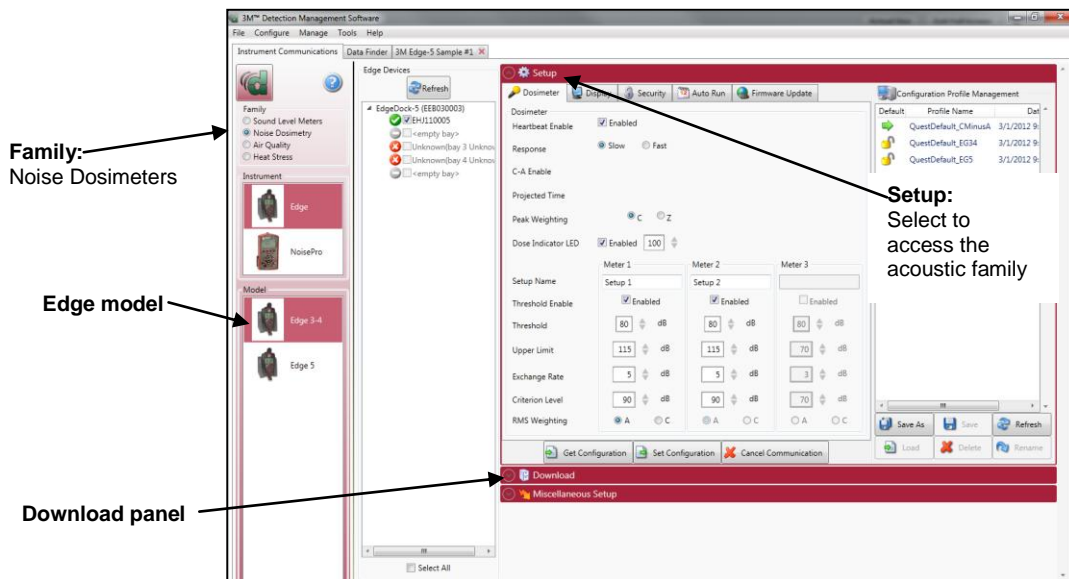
3M™ Detection Management Software

File Configure Manage Tools Help

Instrument Communications | Data Finder | 3M Edge-5 Sample #1

Family
Sound Level Meters
Noise Dosimetry
Air Quality
Heat Stress

Instrument
Edge
NoisePro

Model
Edge 3-4
Edge 5

Edge Devices
Refresh
EdgeDock-5 (EEB030003)
EHJ110005
<empty bay>
Unknown(bay 3 Unknow
Unknown(bay 4 Unknow
<empty bay>

Select All

Setup
Dosimeter | Display | Security | Auto Run | Firmware Update

Dosimeter
Heartbeat Enable — Enabled
Response — Slow — Fast
C-A Enable
Projected Time
Peak Weighting — C — Z
Dose Indicator LED — Enabled 100

| | Meter 1 | Meter 2 | Meter 3 |
|---|---|---|---|
| Setup Name | Setup 1 | Setup 2 | |
| Threshold Enable | Enabled | Enabled | Enabled |
| Threshold | 80 dB | 80 dB | 80 dB |
| Upper Limit | 115 dB | 115 dB | 70 dB |
| Exchange Rate | 5 dB | 5 dB | 3 dB |
| Criterion Level | 90 dB | 90 dB | 70 dB |
| RMS Weighting | A C | A C | A C |

Get Configuration | Set Configuration | Cancel Communication

Configuration Profile Management

| Default | Profile Name | Dat |
|---|---|---|
| | QuestDefault_CMinusA | 3/1/2012 9: |
| | QuestDefault_EG34 | 3/1/2012 9: |
| | QuestDefault_EG5 | 3/1/2012 9: |

Save As | Save | Refresh
Load | Delete | Rename

Download
Miscellaneous Setup

Family:
Noise Dosimeters

Edge model

Download panel

Setup:
Select to access the acoustic family